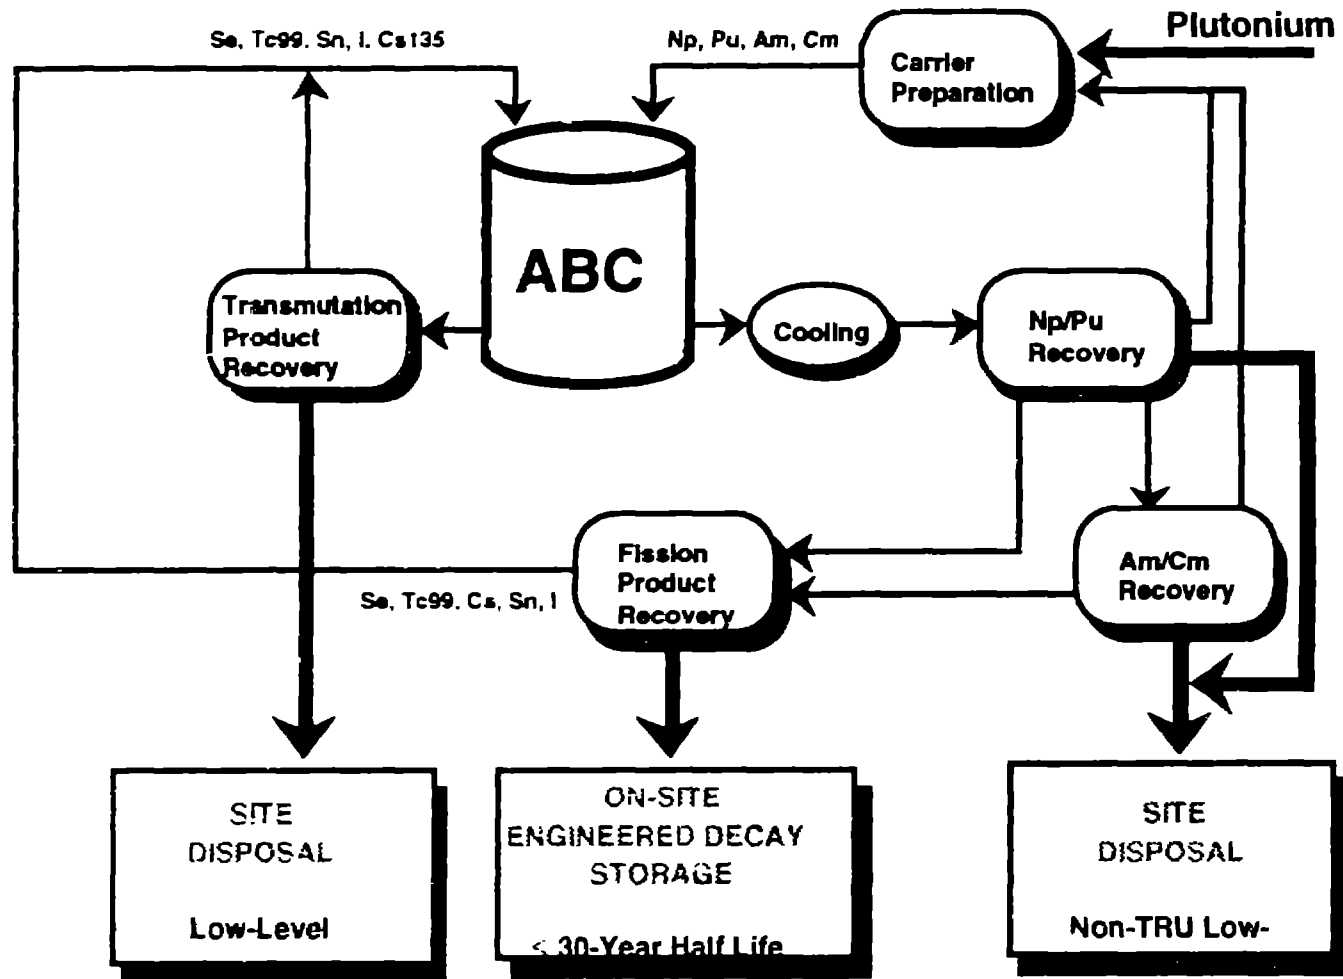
Plutonium

Se, Tc99, Sn, I, Cs135

Np, Pu, Am, Cm

Carrier Preparation

ABC

Transmutation Product Recovery

Cooling

Np/Pu Recovery

Fission Product Recovery

Am/Cm Recovery

Se, Tc99, Cs, Sn, I

SITE DISPOSAL

Low-Level

ON-SITE ENGINEERED DECAY STORAGE

< 30-Year Half Life

SITE DISPOSAL

Non-TRU Low-